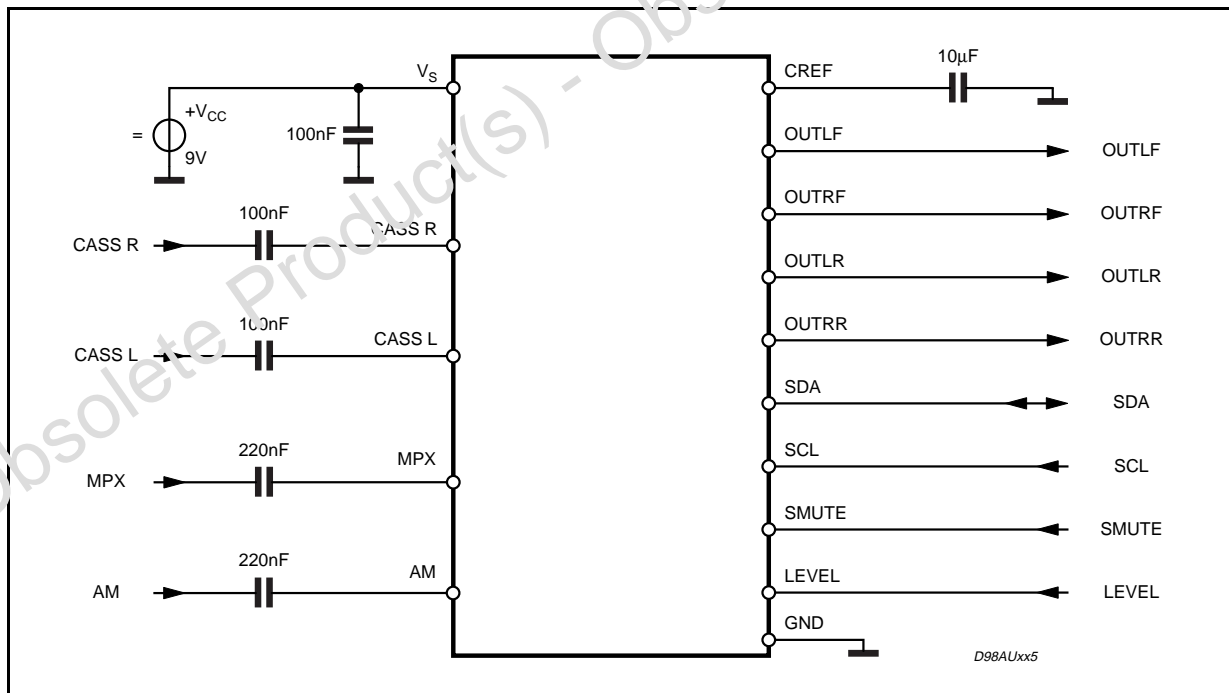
Obsolete Product(s) - Obs

$V_S$

$+V_{CC}$

=

9V

100nF

CREF

10µF

OUTLF

OUTLF

OUTRF

OUTRF

100nF

CASS R

CASS R

OUTLR

OUTLR

100nF

CASS L

CASS L

OUTRR

OUTRR

SDA

SDA

220nF

MPX

MPX

SCL

SCL

SMUTE

SMUTE

220nF

AM

AM

LEVEL

LEVEL

GND

D98AUxx5